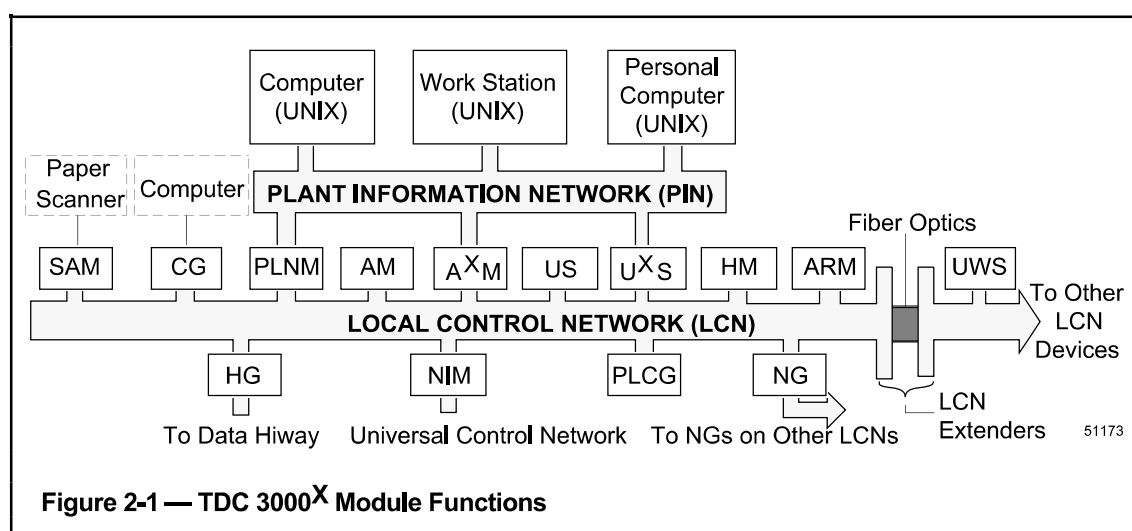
Computer (UNIX)

Work Station (UNIX)

Personal Computer (UNIX)

Paper Scanner

Computer

PLANT INFORMATION NETWORK (PIN)

Fiber Optics

SAM

CG

PLNM

AM

$A^XM$

US

$U^XS$

HM

ARM

UWS

LOCAL CONTROL NETWORK (LCN)

To Other LCN Devices

HG

NIM

PLCG

NG

To Data Hiway

Universal Control Network

To NGs on Other LCNs

LCN Extenders

51173

Figure 2-1 — TDC $3000^X$ Module Functions